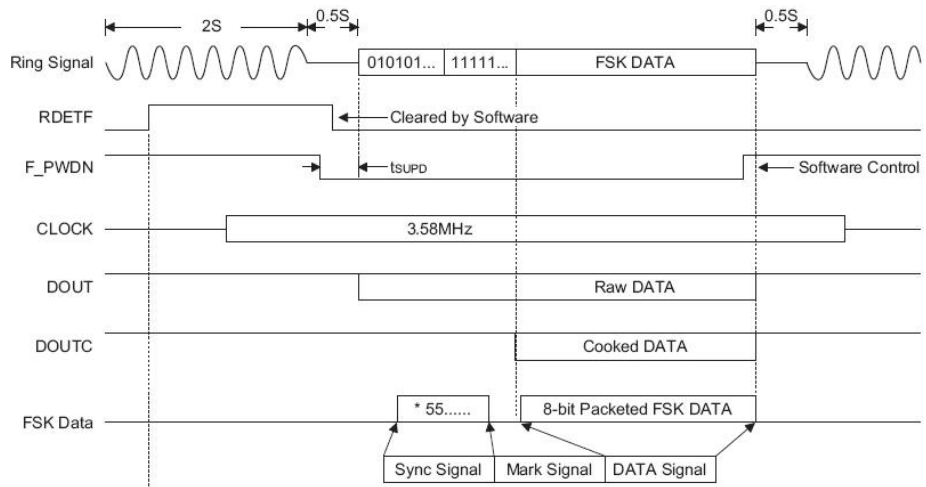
2S

0.5S

0.5S

Ring Signal

010101...

11111...

FSK DATA

RDETF

Cleared by Software

F_PWDN

$t_{SUPD}$

Software Control

CLOCK

3.58MHz

DOUT

Raw DATA

DOUTC

Cooked DATA

FSK Data

* 55......

8-bit Packeted FSK DATA

Sync Signal

Mark Signal

DATA Signal